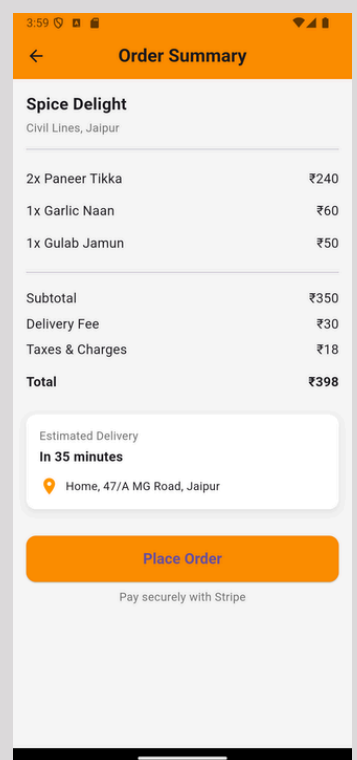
3:59

Order Summary

Spice Delight
Civil Lines, Jaipur

2x Paneer Tikka ₹240
1x Garlic Naan ₹60
1x Gulab Jamun ₹50

Subtotal ₹350
Delivery Fee ₹30
Taxes & Charges ₹18
Total ₹398

Estimated Delivery
In 35 minutes
Home, 47/A MG Road, Jaipur

Place Order
Pay securely with Stripe